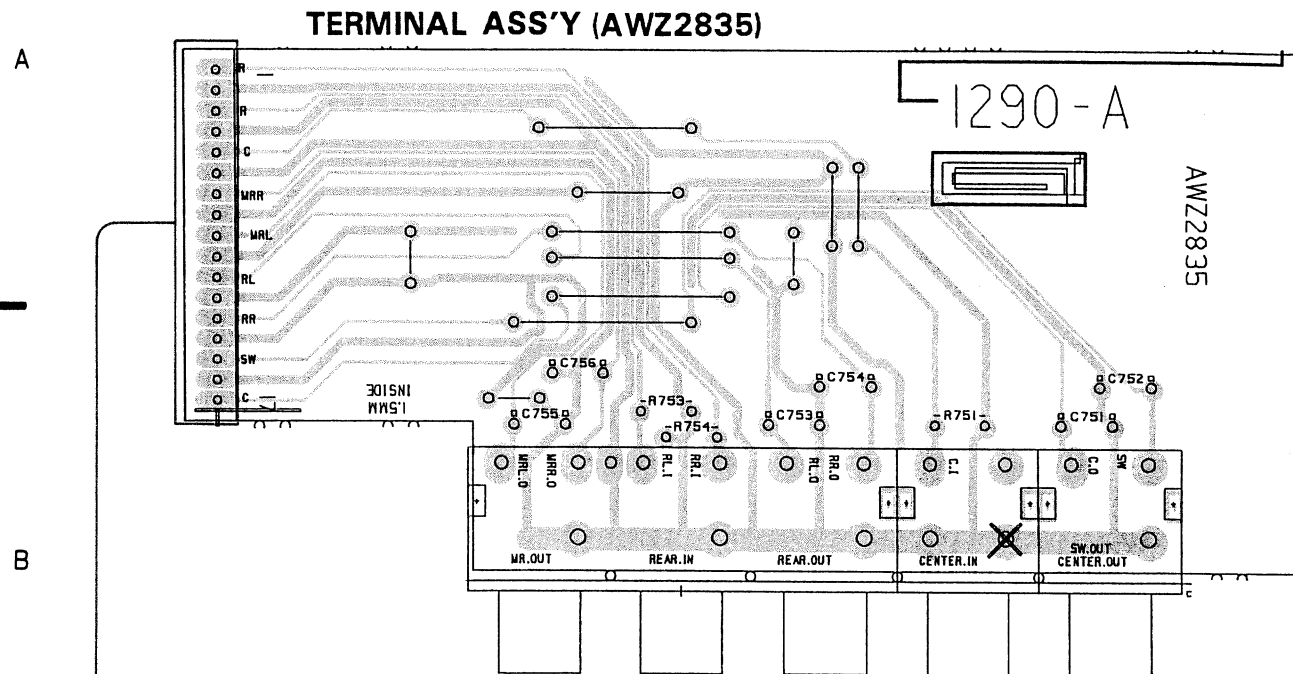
TERMINAL ASS'Y (AWZ2835)

A

B

1290-A

AWZ2835

R
R
C
WRR
WAL
RL
RR
SW
C

INSIDE
1.5MM

C756
C755
R753
R754
C753
C754
R751
C751
C752

WRL.O
WRR.O
RL.I
RR.I
RL.O
RR.O
C.I
C.O
SW

WR.OUT
REAR.IN
REAR.OUT
CENTER.IN
SW.OUT
CENTER.OUT